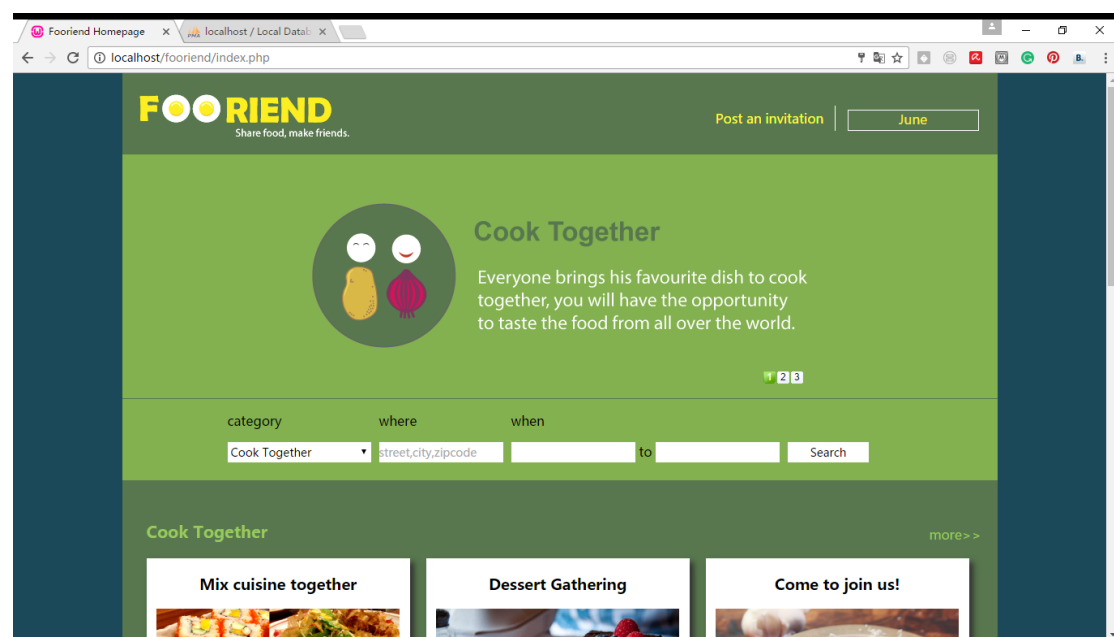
Fooriend Homepage ×
localhost / Local Datab ×

localhost/fooriend/index.php

FOORIEND
Share food, make friends.

Post an invitation
June

Cook Together

Everyone brings his favourite dish to cook together, you will have the opportunity to taste the food from all over the world.

1 2 3

category
where
when

Cook Together
street,city,zipcode
to
Search

Cook Together
more>>

Mix cuisine together
Dessert Gathering
Come to join us!